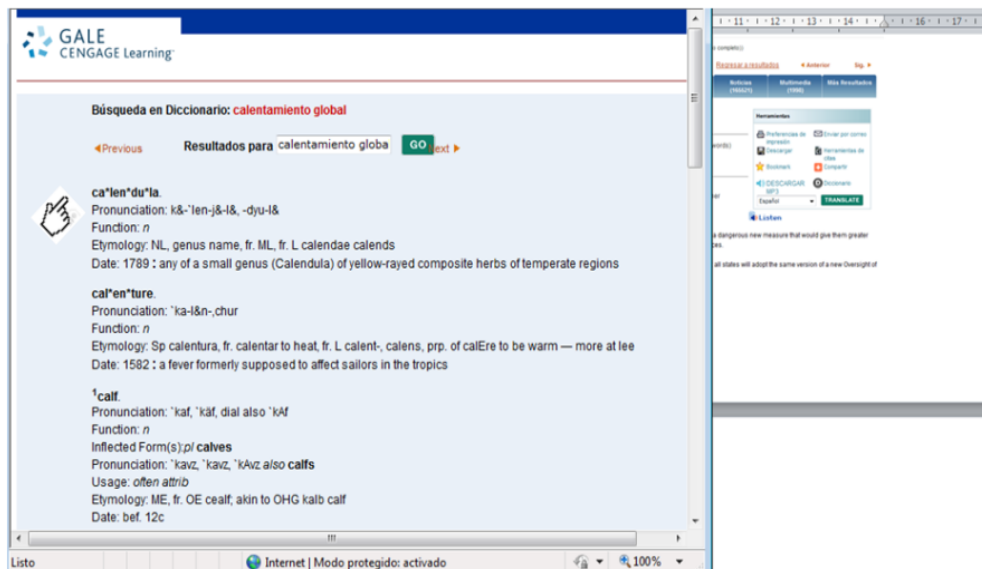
GALE
CENGAGE Learning

Búsqueda en Diccionario: calentamiento global

◀Previous Resultados para calentamiento globa GO ext ▶

ca*len*du*la.
Pronunciation: k&-`len-j&-l&, -dyu-l&
Function: *n*
Etymology: NL, genus name, fr. ML, fr. L calendae calends
Date: 1789 **:** any of a small genus (Calendula) of yellow-rayed composite herbs of temperate regions

cal*en*ture.
Pronunciation: `ka-l&n-,chur
Function: *n*
Etymology: Sp calentura, fr. calentar to heat, fr. L calent-, calens, prp. of calEre to be warm — more at lee
Date: 1582 **:** a fever formerly supposed to affect sailors in the tropics

$^1$calf.
Pronunciation: `kaf, `käf, dial also `kAf
Function: *n*
Inflected Form(s): *pl* **calves**
Pronunciation: `kavz, `kavz, `kAvz *also* **calfs**
Usage: *often attrib*
Etymology: ME, fr. OE cealf; akin to OHG kalb calf
Date: bef. 12c

Listo
Internet | Modo protegido: activado
100%

11 · 12 · 13 · 14 · 16 · 17
Regresar a resultados ◀ Anterior Sig. ▶
Noticias (165021) Multimedia (1998) Más Resultados
Herramientas
Preferencias de impresión
Enviar por correo
Descargar
Herramientas de citas
Bookmark
Compartir
DESCARGAR MP3
Diccionario
Español TRANSLATE
Listen
a dangerous new measure that would give them greater
all states will adopt the same version of a new Oversight of